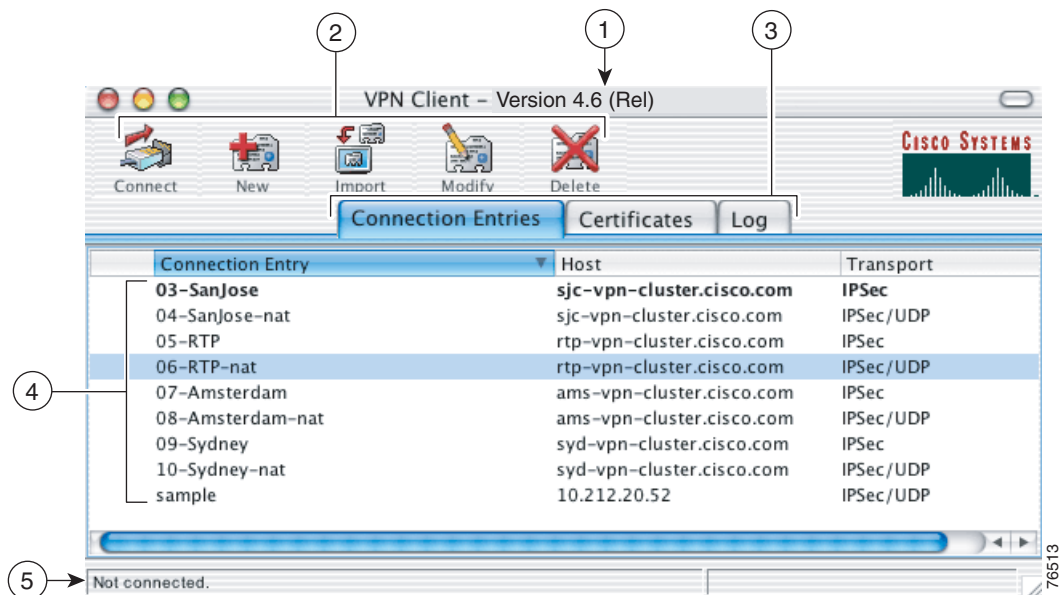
2
1
3

VPN Client – Version 4.6 (Rel)

Connect New Import Modify Delete

CISCO SYSTEMS

Connection Entries Certificates Log

| Connection Entry | Host | Transport |
|---|---|---|
| **03-SanJose** | **sjc-vpn-cluster.cisco.com** | **IPSec** |
| 04-SanJose-nat | sjc-vpn-cluster.cisco.com | IPSec/UDP |
| 05-RTP | rtp-vpn-cluster.cisco.com | IPSec |
| 06-RTP-nat | rtp-vpn-cluster.cisco.com | IPSec/UDP |
| 07-Amsterdam | ams-vpn-cluster.cisco.com | IPSec |
| 08-Amsterdam-nat | ams-vpn-cluster.cisco.com | IPSec/UDP |
| 09-Sydney | syd-vpn-cluster.cisco.com | IPSec |
| 10-Sydney-nat | syd-vpn-cluster.cisco.com | IPSec/UDP |
| sample | 10.212.20.52 | IPSec/UDP |

4

5

Not connected.

76513